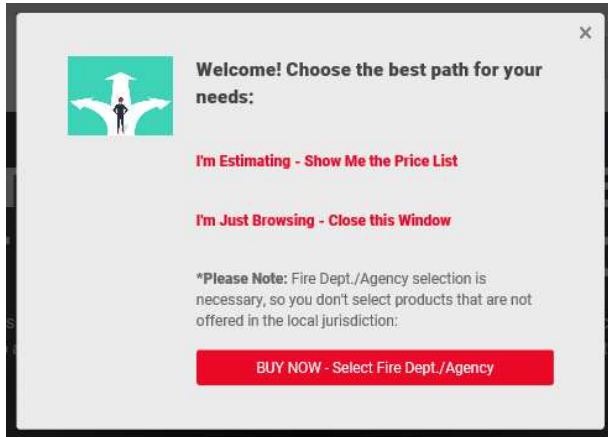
×

Welcome! Choose the best path for your needs:

I'm Estimating - Show Me the Price List

I'm Just Browsing - Close this Window

*Please Note: Fire Dept./Agency selection is necessary, so you don't select products that are not offered in the local jurisdiction:

BUY NOW - Select Fire Dept./Agency